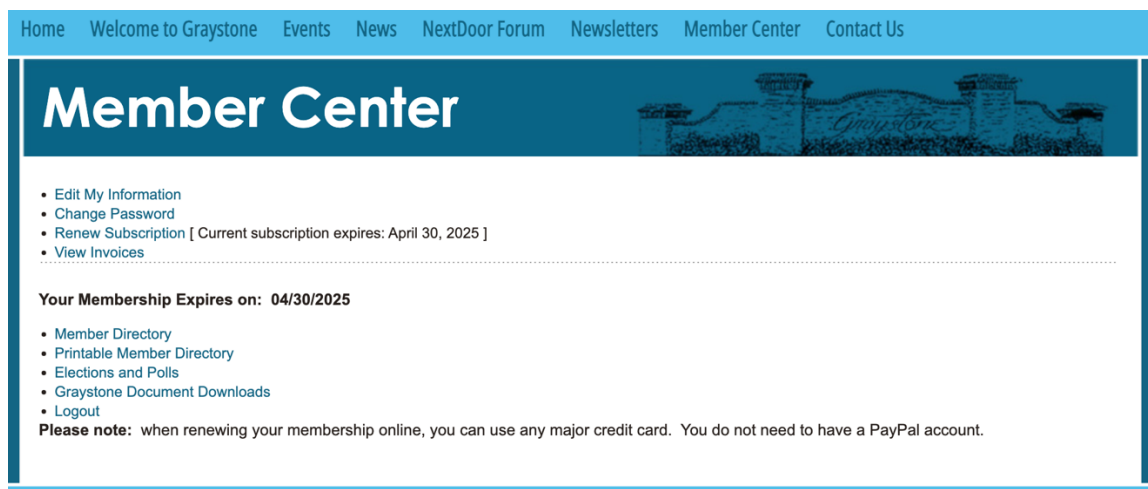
Home Welcome to Graystone Events News NextDoor Forum Newsletters Member Center Contact Us

Member Center

Graystone

- Edit My Information
- Change Password
- Renew Subscription [ Current subscription expires: April 30, 2025 ]
- View Invoices

**Your Membership Expires on: 04/30/2025**

- Member Directory
- Printable Member Directory
- Elections and Polls
- Graystone Document Downloads
- Logout

**Please note:** when renewing your membership online, you can use any major credit card. You do not need to have a PayPal account.